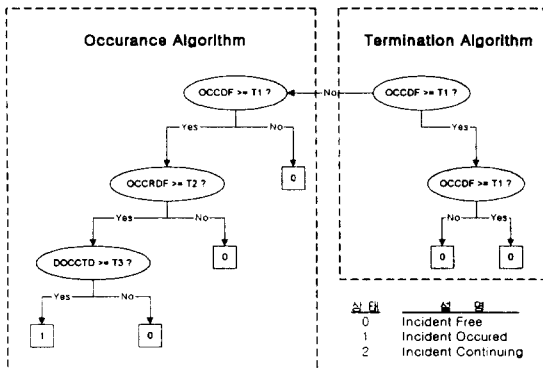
Occurance Algorithm

Termination Algorithm

OCCDF >= T1 ?

No

OCCDF >= T1 ?

Yes

No

0

Yes

OCCRDF >= T2 ?

OCCDF >= T1 ?

Yes

No

No

Yes

0

DOCCTD >= T3 ?

0

0

Yes

No

1

0

| 상 태 | 설 명 |
|---|---|
| 0 | Incident Free |
| 1 | Incident Occured |
| 2 | Incident Continuing |